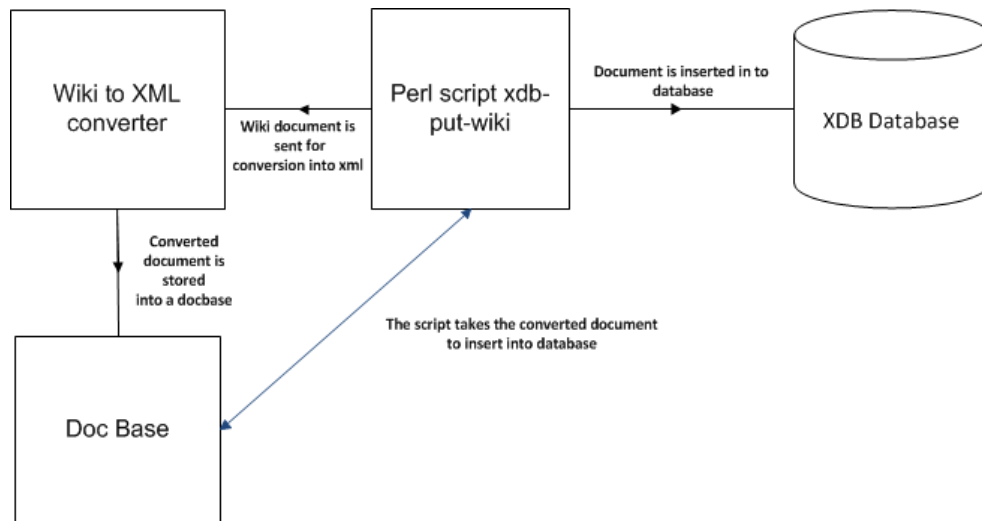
Wiki to XML converter

Wiki document is sent for conversion into xml

Perl script xdb-put-wiki

Document is inserted in to database

XDB Database

Converted document is stored into a docbase

The script takes the converted document to insert into database

Doc Base